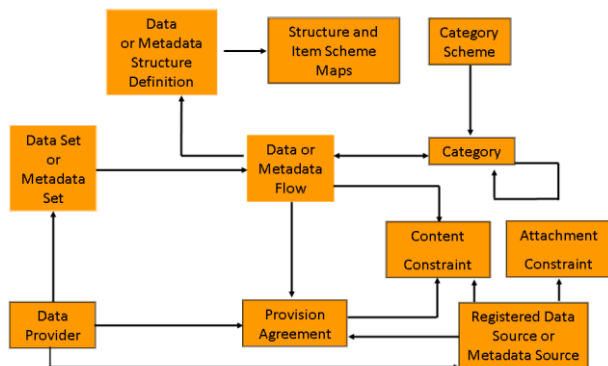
Data or Metadata Structure Definition

Structure and Item Scheme Maps

Category Scheme

Data Set or Metadata Set

Data or Metadata Flow

Category

Content Constraint

Attachment Constraint

Data Provider

Provision Agreement

Registered Data Source or Metadata Source